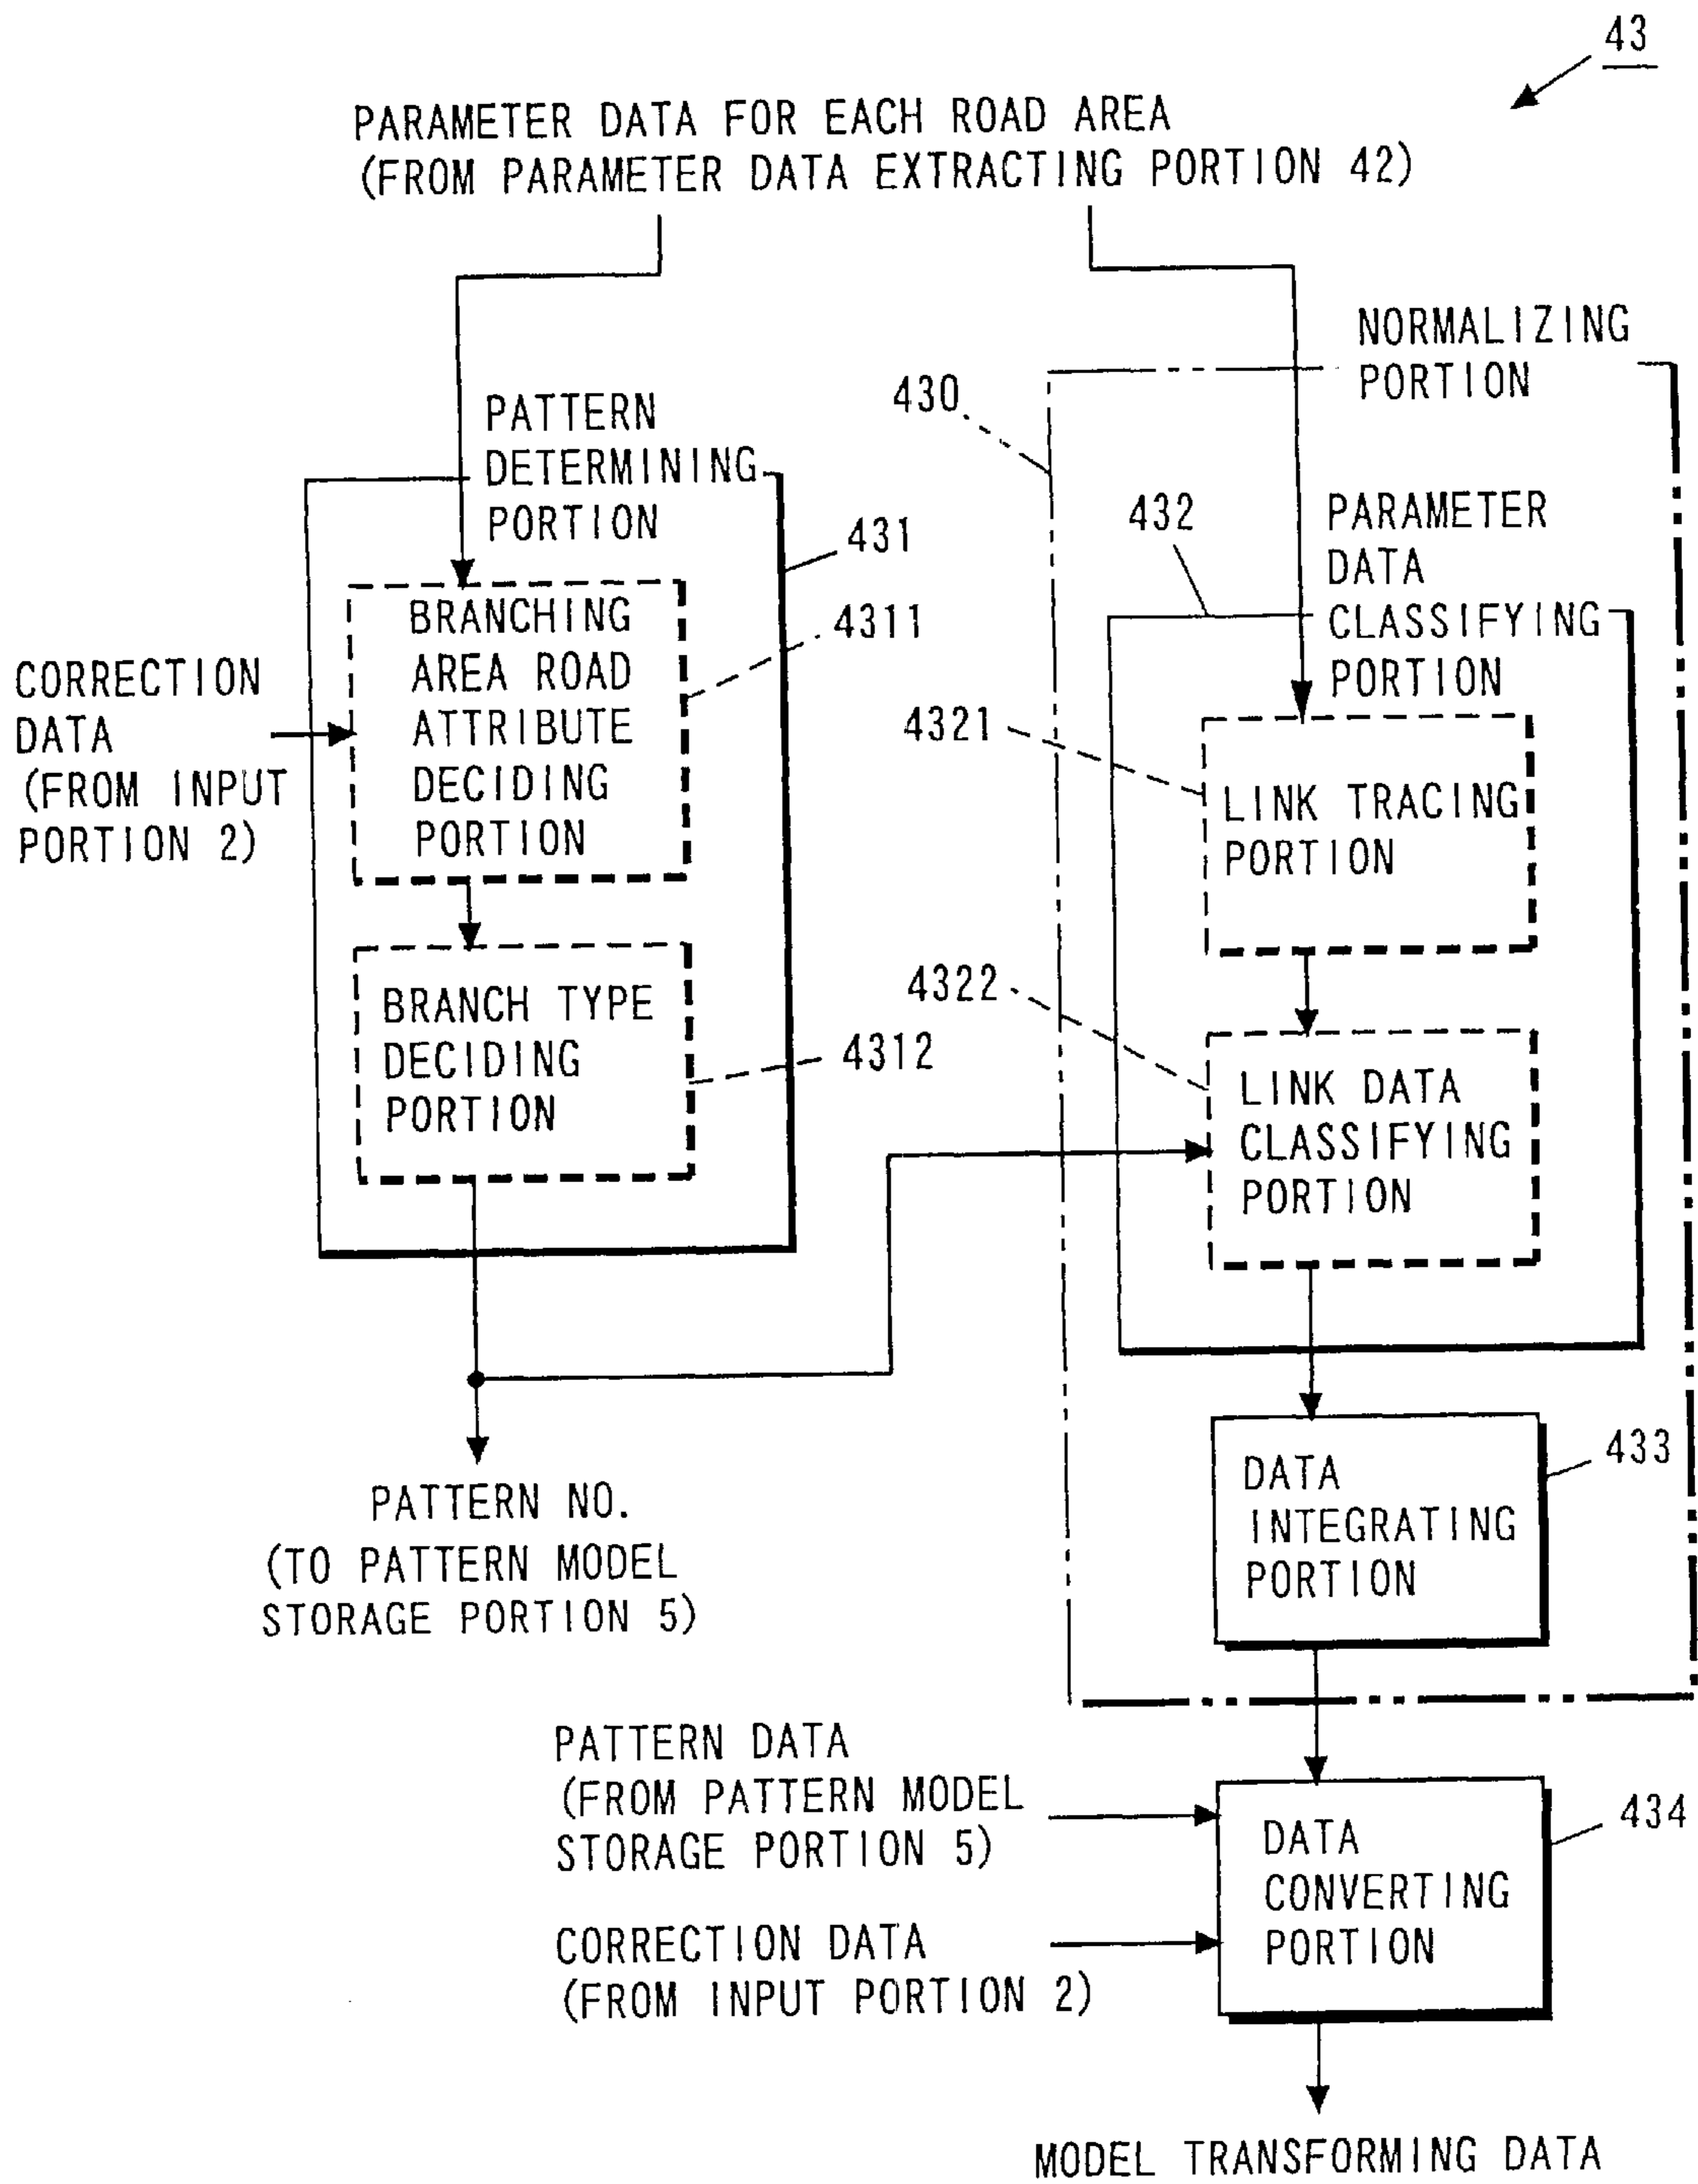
43

PARAMETER DATA FOR EACH ROAD AREA (FROM PARAMETER DATA EXTRACTING PORTION 42)

NORMALIZING PORTION

430

PATTERN DETERMINING PORTION

431

432

PARAMETER DATA CLASSIFYING PORTION

BRANCHING AREA ROAD ATTRIBUTE DECIDING PORTION

4311

CORRECTION DATA (FROM INPUT PORTION 2)

4321

LINK TRACING PORTION

BRANCH TYPE DECIDING PORTION

4312

4322

LINK DATA CLASSIFYING PORTION

PATTERN NO. (TO PATTERN MODEL STORAGE PORTION 5)

DATA INTEGRATING PORTION

433

PATTERN DATA (FROM PATTERN MODEL STORAGE PORTION 5)

CORRECTION DATA (FROM INPUT PORTION 2)

DATA CONVERTING PORTION

434

MODEL TRANSFORMING DATA